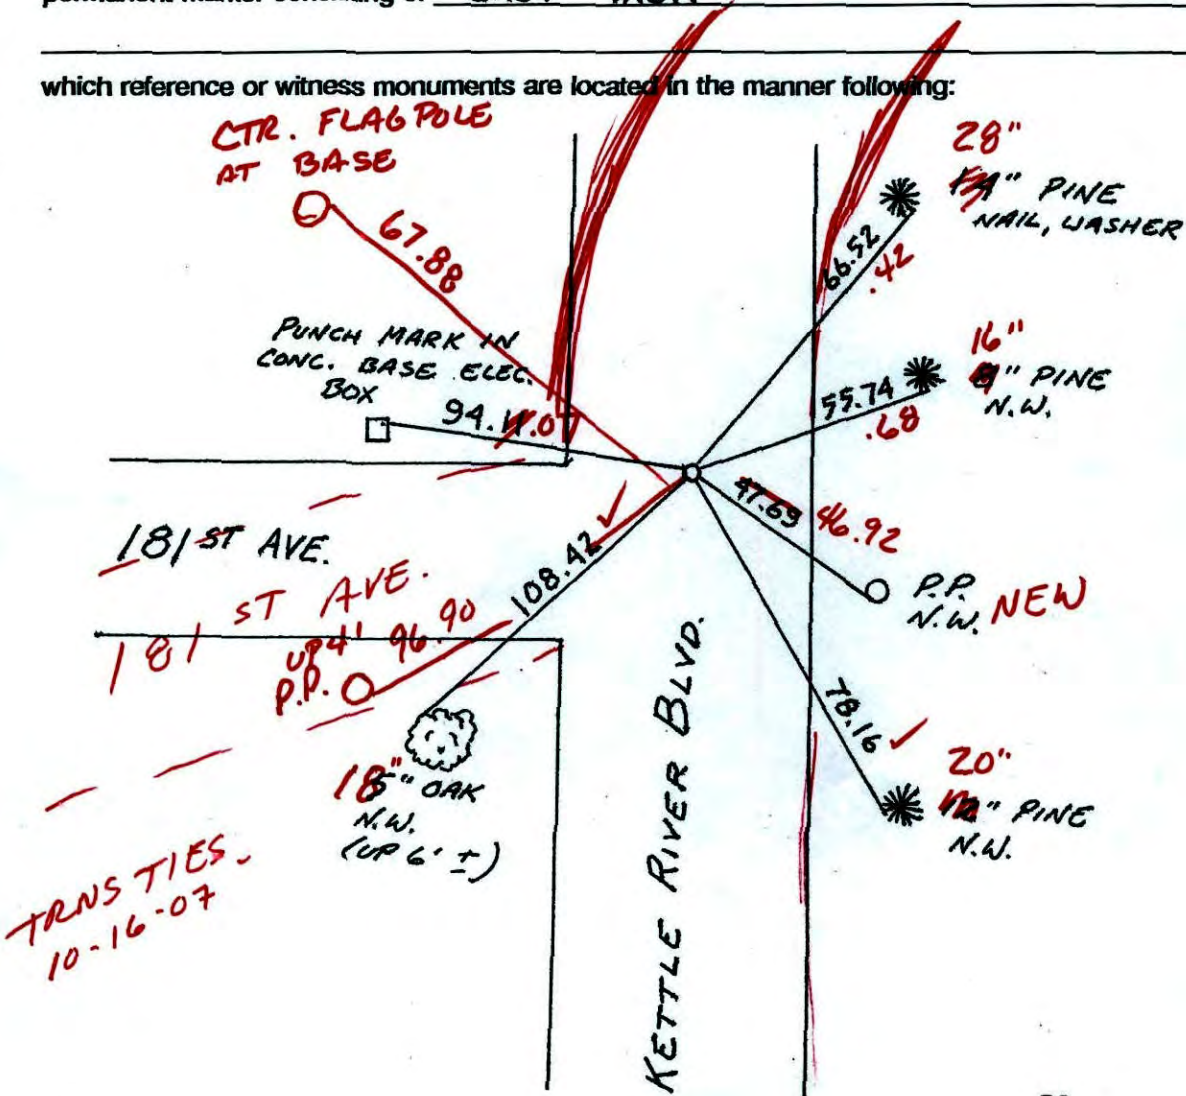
permanent marker consisting of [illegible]

which reference or witness monuments are located in the manner following:

CTR. FLAGPOLE AT BASE

67.88

PUNCH MARK IN CONC. BASE ELEC. BOX

94.11.07

28" 14" PINE NAIL, WASHER

66.52 .42

16" 8" PINE N.W.

55.74 .68

47.69 46.92

P.P. N.W. NEW

181 ST AVE.

181 ST AVE.

108.42 ✓

UP 4' 96.90

P.P.

18" 15" OAK N.W. (UP 6' ±)

KETTLE RIVER BLVD.

78.16 ✓

20" 12" PINE N.W.

TRNS TIES. 10-16-07